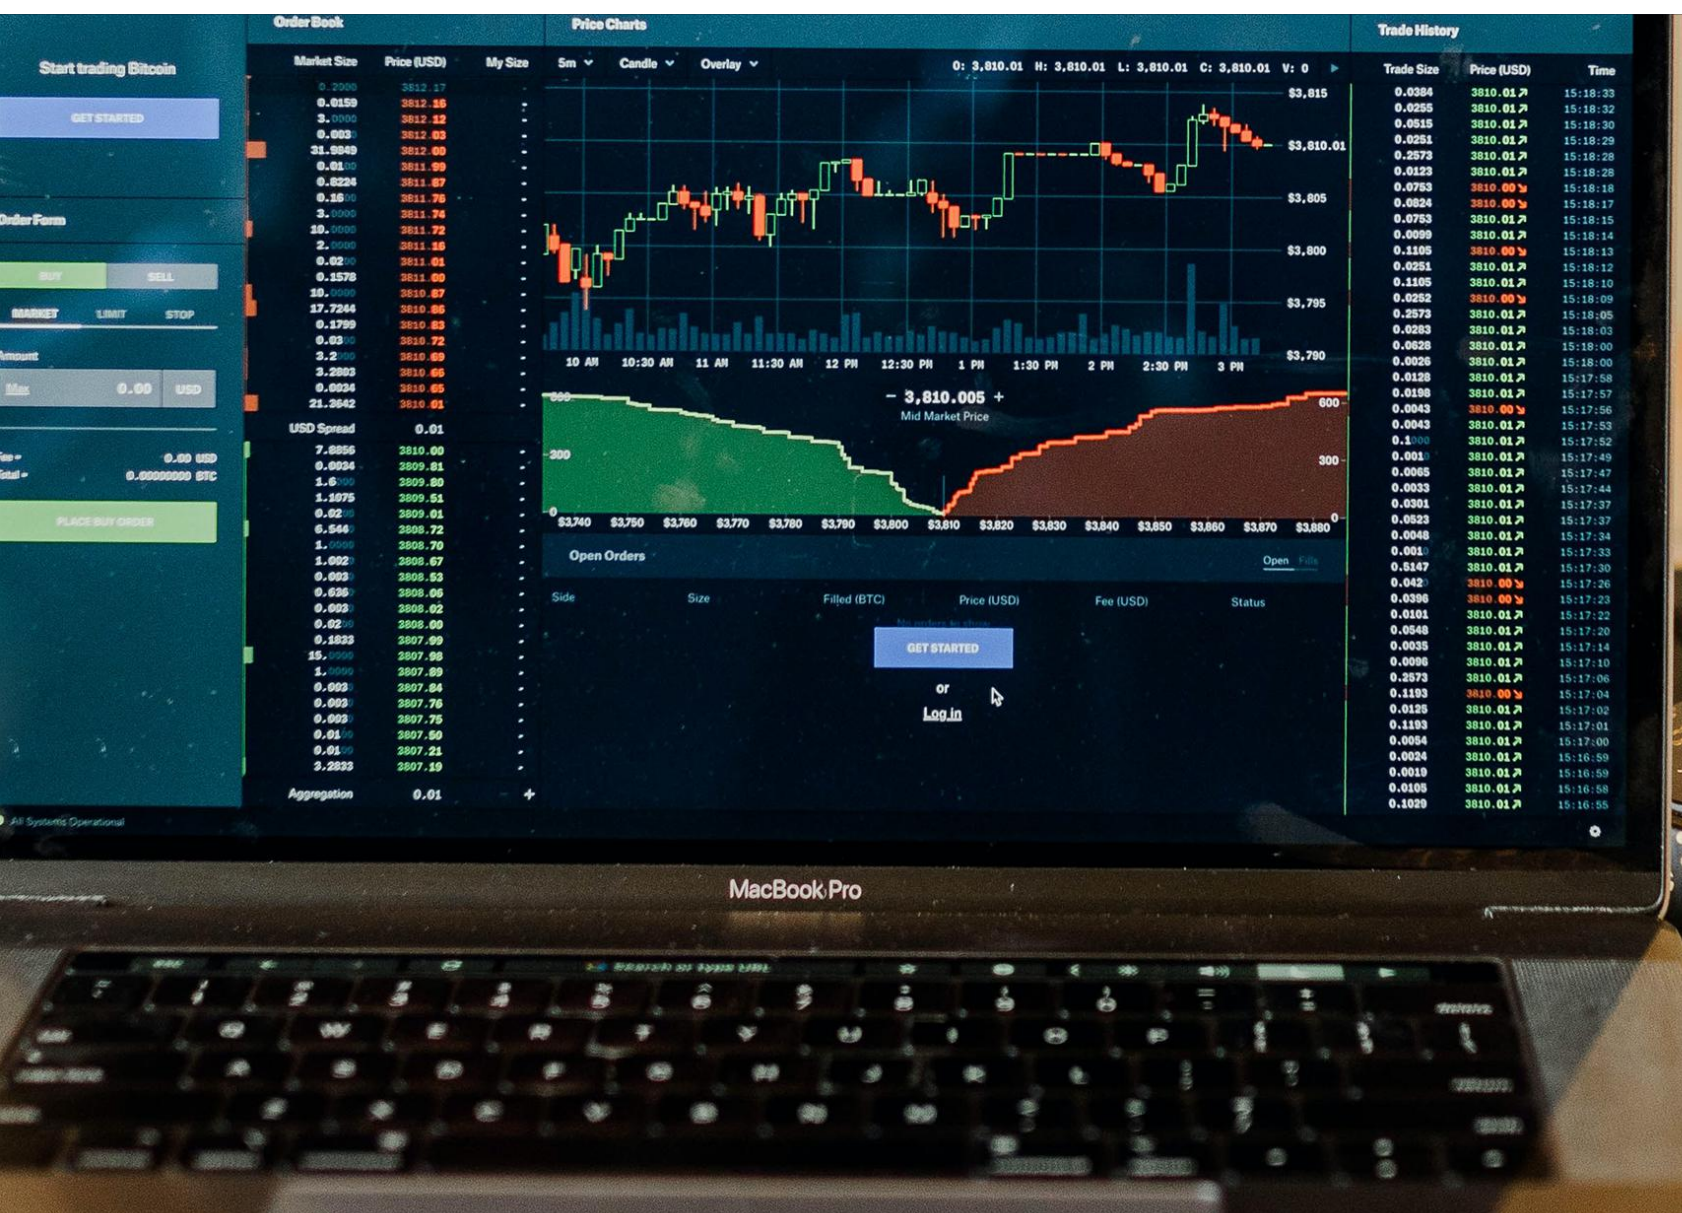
Start trading Bitcoin

GET STARTED

Order Form

BUY SELL

MARKET LIMIT STOP

Amount

Max 0.00 USD

Fee ≈ 0.00 USD
Total ≈ 0.00000000 BTC

PLACE BUY ORDER

All Systems Operational

Order Book

| Market Size | Price (USD) | My Size |
|---|---|---|
| 0.2000 | 3812.17 | - |
| 0.0159 | 3812.16 | - |
| 3.0000 | 3812.12 | - |
| 0.003 | 3812.03 | - |
| 31.9849 | 3812.00 | - |
| 0.0100 | 3811.99 | - |
| 0.8224 | 3811.87 | - |
| 0.1600 | 3811.76 | - |
| 3.0000 | 3811.74 | - |
| 10.0000 | 3811.72 | - |
| 2.0000 | 3811.16 | - |
| 0.0200 | 3811.01 | - |
| 0.1578 | 3811.00 | - |
| 10.0000 | 3810.87 | - |
| 17.7244 | 3810.86 | - |
| 0.1799 | 3810.83 | - |
| 0.0300 | 3810.72 | - |
| 3.2000 | 3810.69 | - |
| 3.2803 | 3810.66 | - |
| 0.0034 | 3810.65 | - |
| 21.3642 | 3810.01 | - |
| USD Spread | 0.01 | |
| 7.8856 | 3810.00 | - |
| 0.0034 | 3809.81 | - |
| 1.6000 | 3809.80 | - |
| 1.1075 | 3809.51 | - |
| 0.0200 | 3809.01 | - |
| 6.5440 | 3808.72 | - |
| 1.0000 | 3808.70 | - |
| 1.0020 | 3808.67 | - |
| 0.003 | 3808.53 | - |
| 0.6360 | 3808.06 | - |
| 0.003 | 3808.02 | - |
| 0.0200 | 3808.00 | - |
| 0.1833 | 3807.99 | - |
| 15.0000 | 3807.98 | - |
| 1.0000 | 3807.89 | - |
| 0.003 | 3807.84 | - |
| 0.003 | 3807.76 | - |
| 0.003 | 3807.75 | - |
| 0.0100 | 3807.50 | - |
| 0.0100 | 3807.21 | - |
| 3.2833 | 3807.19 | - |
| Aggregation | 0.01 | + |

Price Charts

5m Candle Overlay O: 3,810.01 H: 3,810.01 L: 3,810.01 C: 3,810.01 V: 0

$3,815 $3,810.01 $3,805 $3,800 $3,795 $3,790

10 AM 10:30 AM 11 AM 11:30 AM 12 PM 12:30 PM 1 PM 1:30 PM 2 PM 2:30 PM 3 PM

− 3,810.005 +
Mid Market Price

600 300 0 600 300 0

$3,740 $3,750 $3,760 $3,770 $3,780 $3,790 $3,800 $3,810 $3,820 $3,830 $3,840 $3,850 $3,860 $3,870 $3,880

Open Orders

Open Fills

Side Size Filled (BTC) Price (USD) Fee (USD) Status

No orders to show

GET STARTED

or

Log in

Trade History

| Trade Size | Price (USD) | Time |
|---|---|---|
| 0.0384 | 3810.01 ↗ | 15:18:33 |
| 0.0255 | 3810.01 ↗ | 15:18:32 |
| 0.0515 | 3810.01 ↗ | 15:18:30 |
| 0.0251 | 3810.01 ↗ | 15:18:29 |
| 0.2573 | 3810.01 ↗ | 15:18:28 |
| 0.0123 | 3810.01 ↗ | 15:18:28 |
| 0.0753 | 3810.00 ↘ | 15:18:18 |
| 0.0824 | 3810.00 ↘ | 15:18:17 |
| 0.0753 | 3810.01 ↗ | 15:18:15 |
| 0.0099 | 3810.01 ↗ | 15:18:14 |
| 0.1105 | 3810.00 ↘ | 15:18:13 |
| 0.0251 | 3810.01 ↗ | 15:18:12 |
| 0.1105 | 3810.01 ↗ | 15:18:10 |
| 0.0252 | 3810.00 ↘ | 15:18:09 |
| 0.2573 | 3810.01 ↗ | 15:18:05 |
| 0.0283 | 3810.01 ↗ | 15:18:03 |
| 0.0628 | 3810.01 ↗ | 15:18:00 |
| 0.0026 | 3810.01 ↗ | 15:18:00 |
| 0.0128 | 3810.01 ↗ | 15:17:58 |
| 0.0198 | 3810.01 ↗ | 15:17:57 |
| 0.0043 | 3810.00 ↘ | 15:17:56 |
| 0.0043 | 3810.01 ↗ | 15:17:53 |
| 0.1000 | 3810.01 ↗ | 15:17:52 |
| 0.0010 | 3810.01 ↗ | 15:17:49 |
| 0.0065 | 3810.01 ↗ | 15:17:47 |
| 0.0033 | 3810.01 ↗ | 15:17:44 |
| 0.0301 | 3810.01 ↗ | 15:17:37 |
| 0.0523 | 3810.01 ↗ | 15:17:37 |
| 0.0048 | 3810.01 ↗ | 15:17:34 |
| 0.0010 | 3810.01 ↗ | 15:17:33 |
| 0.5147 | 3810.01 ↗ | 15:17:30 |
| 0.0420 | 3810.00 ↘ | 15:17:26 |
| 0.0396 | 3810.00 ↘ | 15:17:23 |
| 0.0101 | 3810.01 ↗ | 15:17:22 |
| 0.0548 | 3810.01 ↗ | 15:17:20 |
| 0.0035 | 3810.01 ↗ | 15:17:14 |
| 0.0096 | 3810.01 ↗ | 15:17:10 |
| 0.2573 | 3810.01 ↗ | 15:17:06 |
| 0.1193 | 3810.00 ↘ | 15:17:04 |
| 0.0125 | 3810.01 ↗ | 15:17:02 |
| 0.1193 | 3810.01 ↗ | 15:17:01 |
| 0.0054 | 3810.01 ↗ | 15:17:00 |
| 0.0024 | 3810.01 ↗ | 15:16:59 |
| 0.0019 | 3810.01 ↗ | 15:16:59 |
| 0.0105 | 3810.01 ↗ | 15:16:58 |
| 0.1029 | 3810.01 ↗ | 15:16:55 |

MacBook Pro